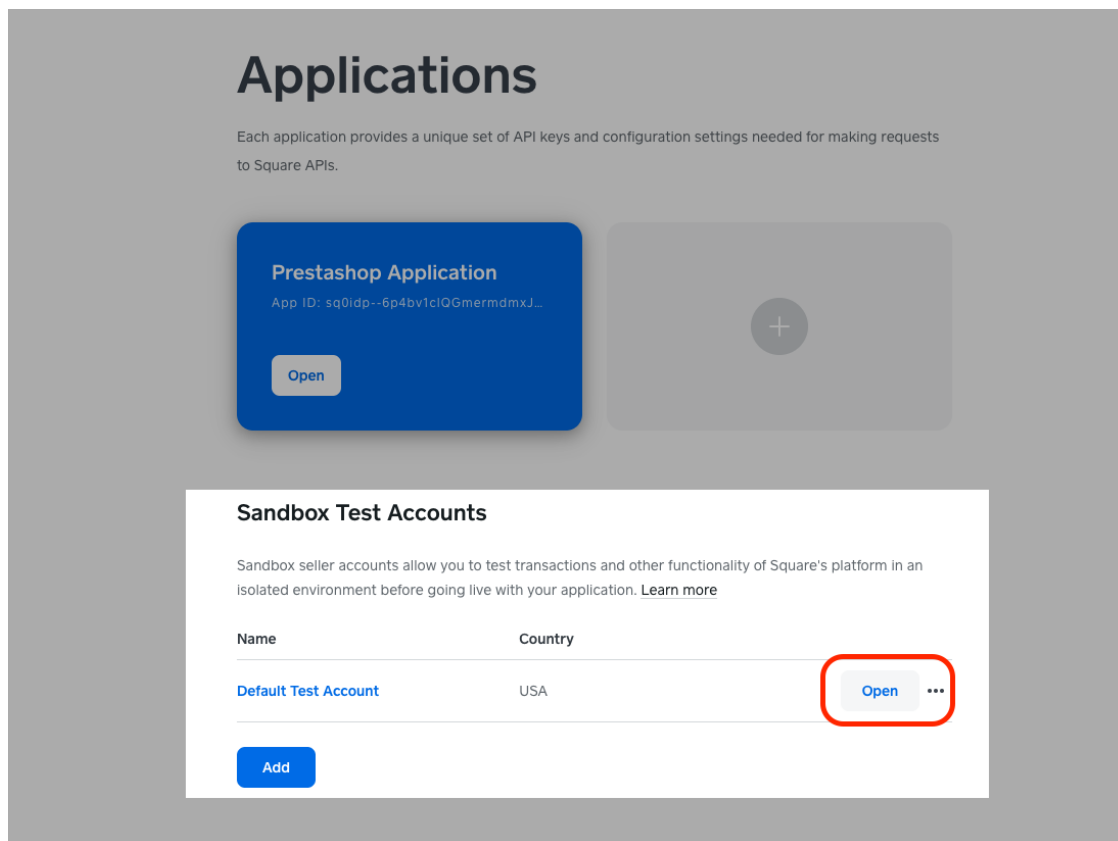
Applications

Each application provides a unique set of API keys and configuration settings needed for making requests to Square APIs.

Prestashop Application

App ID: sq0idp--6p4bv1clQGmermdmxJ...

Open

+

Sandbox Test Accounts

Sandbox seller accounts allow you to test transactions and other functionality of Square's platform in an isolated environment before going live with your application. Learn more

| Name | Country | |
|---|---|---|
| Default Test Account | USA | Open ••• |

Add